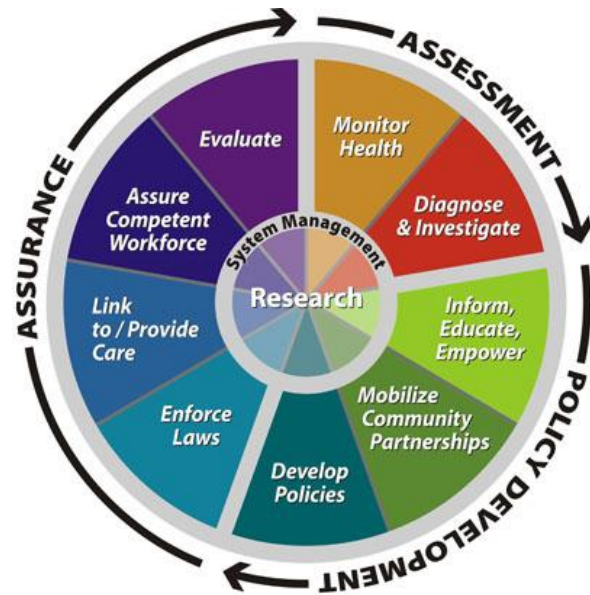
ASSESSMENT

Monitor Health

Diagnose & Investigate

Inform, Educate, Empower

Mobilize Community Partnerships

Develop Policies

Enforce Laws

Link to / Provide Care

Assure Competent Workforce

Evaluate

System Management

Research

POLICY DEVELOPMENT

ASSURANCE